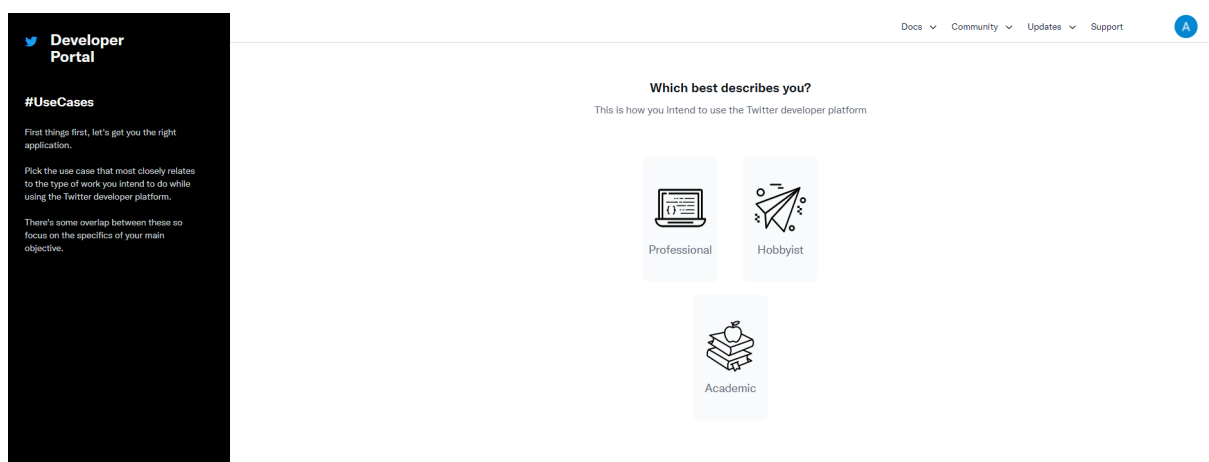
Developer Portal

#UseCases

First things first, let's get you the right application.

Pick the use case that most closely relates to the type of work you intend to do while using the Twitter developer platform.

There's some overlap between these so focus on the specifics of your main objective.

Docs Community Updates Support A

Which best describes you?

This is how you intend to use the Twitter developer platform

Professional

Hobbyist

Academic